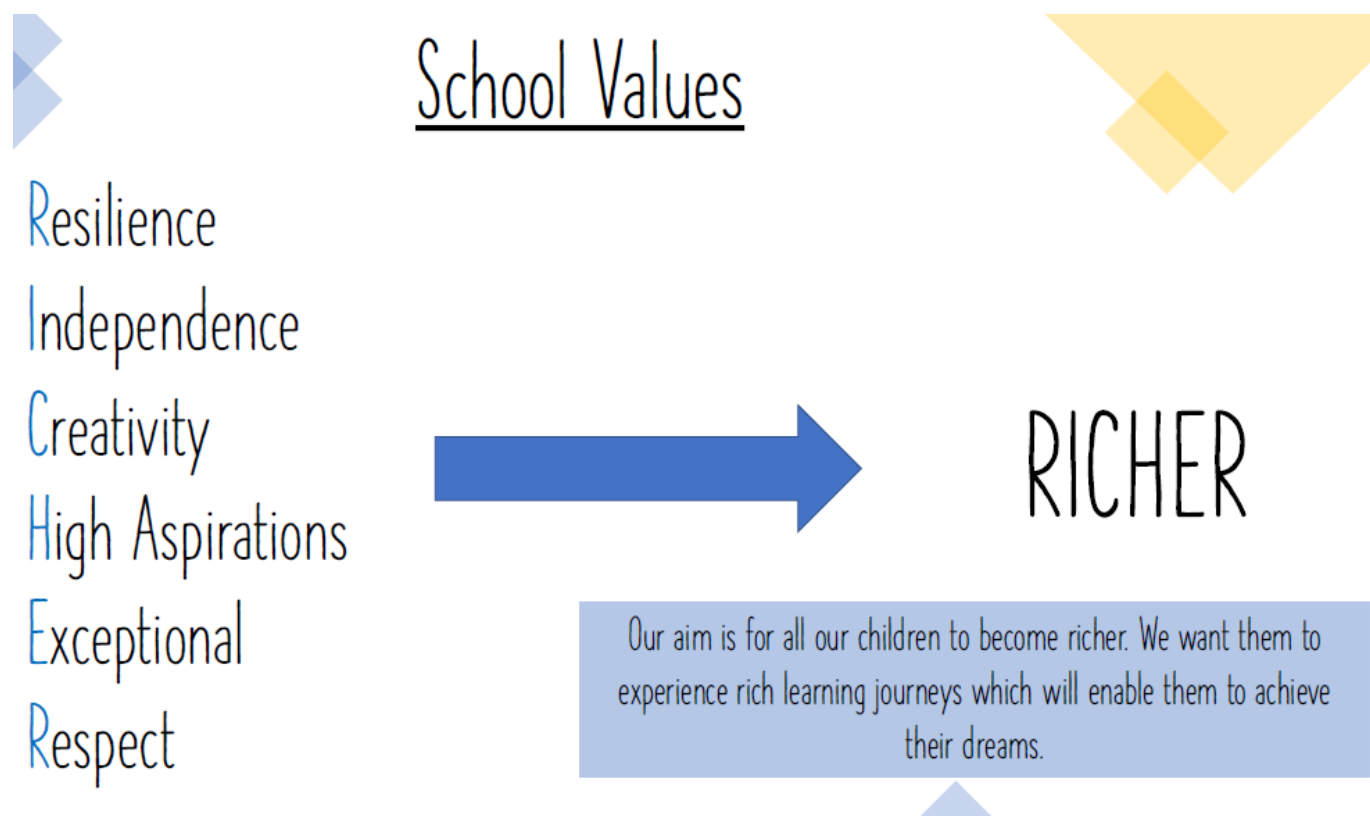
School Values

Resilience
Independence
Creativity
High Aspirations
Exceptional
Respect

RICHER

Our aim is for all our children to become richer. We want them to experience rich learning journeys which will enable them to achieve their dreams.